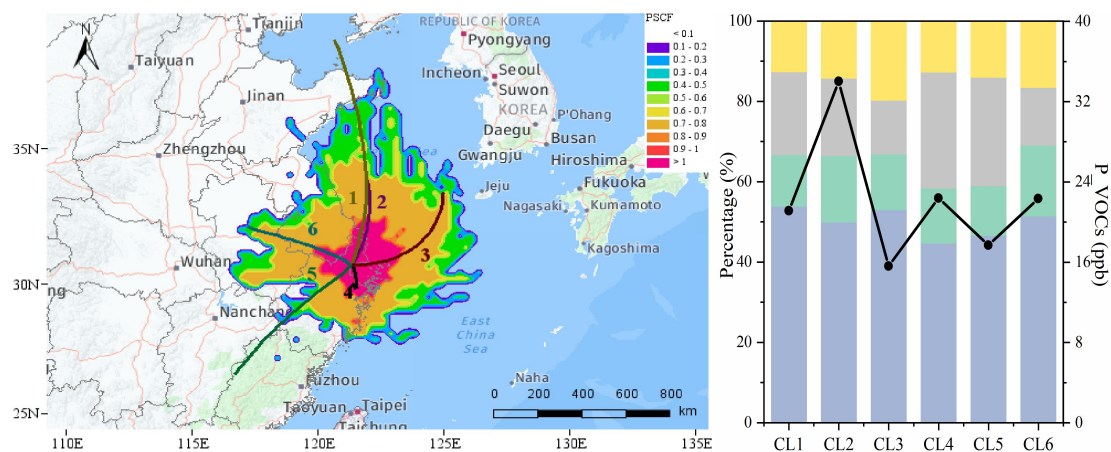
N

Tianjin
Taiyuan
Jinan
Zhengzhou
Wuhan
Nanchang
Fuzhou
Taoyuan
Taipei
Taichung
REPUBLIC OF KOREA
Pyongyang
Incheon
Seoul
Suwon
KOREA
P'Ohang
Daegu
Busan
Gwangju
Hiroshima
Jeju
Fukuoka
Nagasaki
Kumamoto
Kagoshima
East China Sea
Naha
Sea

1
2
3
4
5
6

PSCF
< 0.1
0.1 - 0.2
0.2 - 0.3
0.3 - 0.4
0.4 - 0.5
0.5 - 0.6
0.6 - 0.7
0.7 - 0.8
0.8 - 0.9
0.9 - 1
> 1

0
200
400
600
800
km

35N
30N
25N
110E
115E
120E
125E
130E
135E

Percentage (%)
P VOCs (ppb)
0
20
40
60
80
100
0
8
16
24
32
40
CL1
CL2
CL3
CL4
CL5
CL6